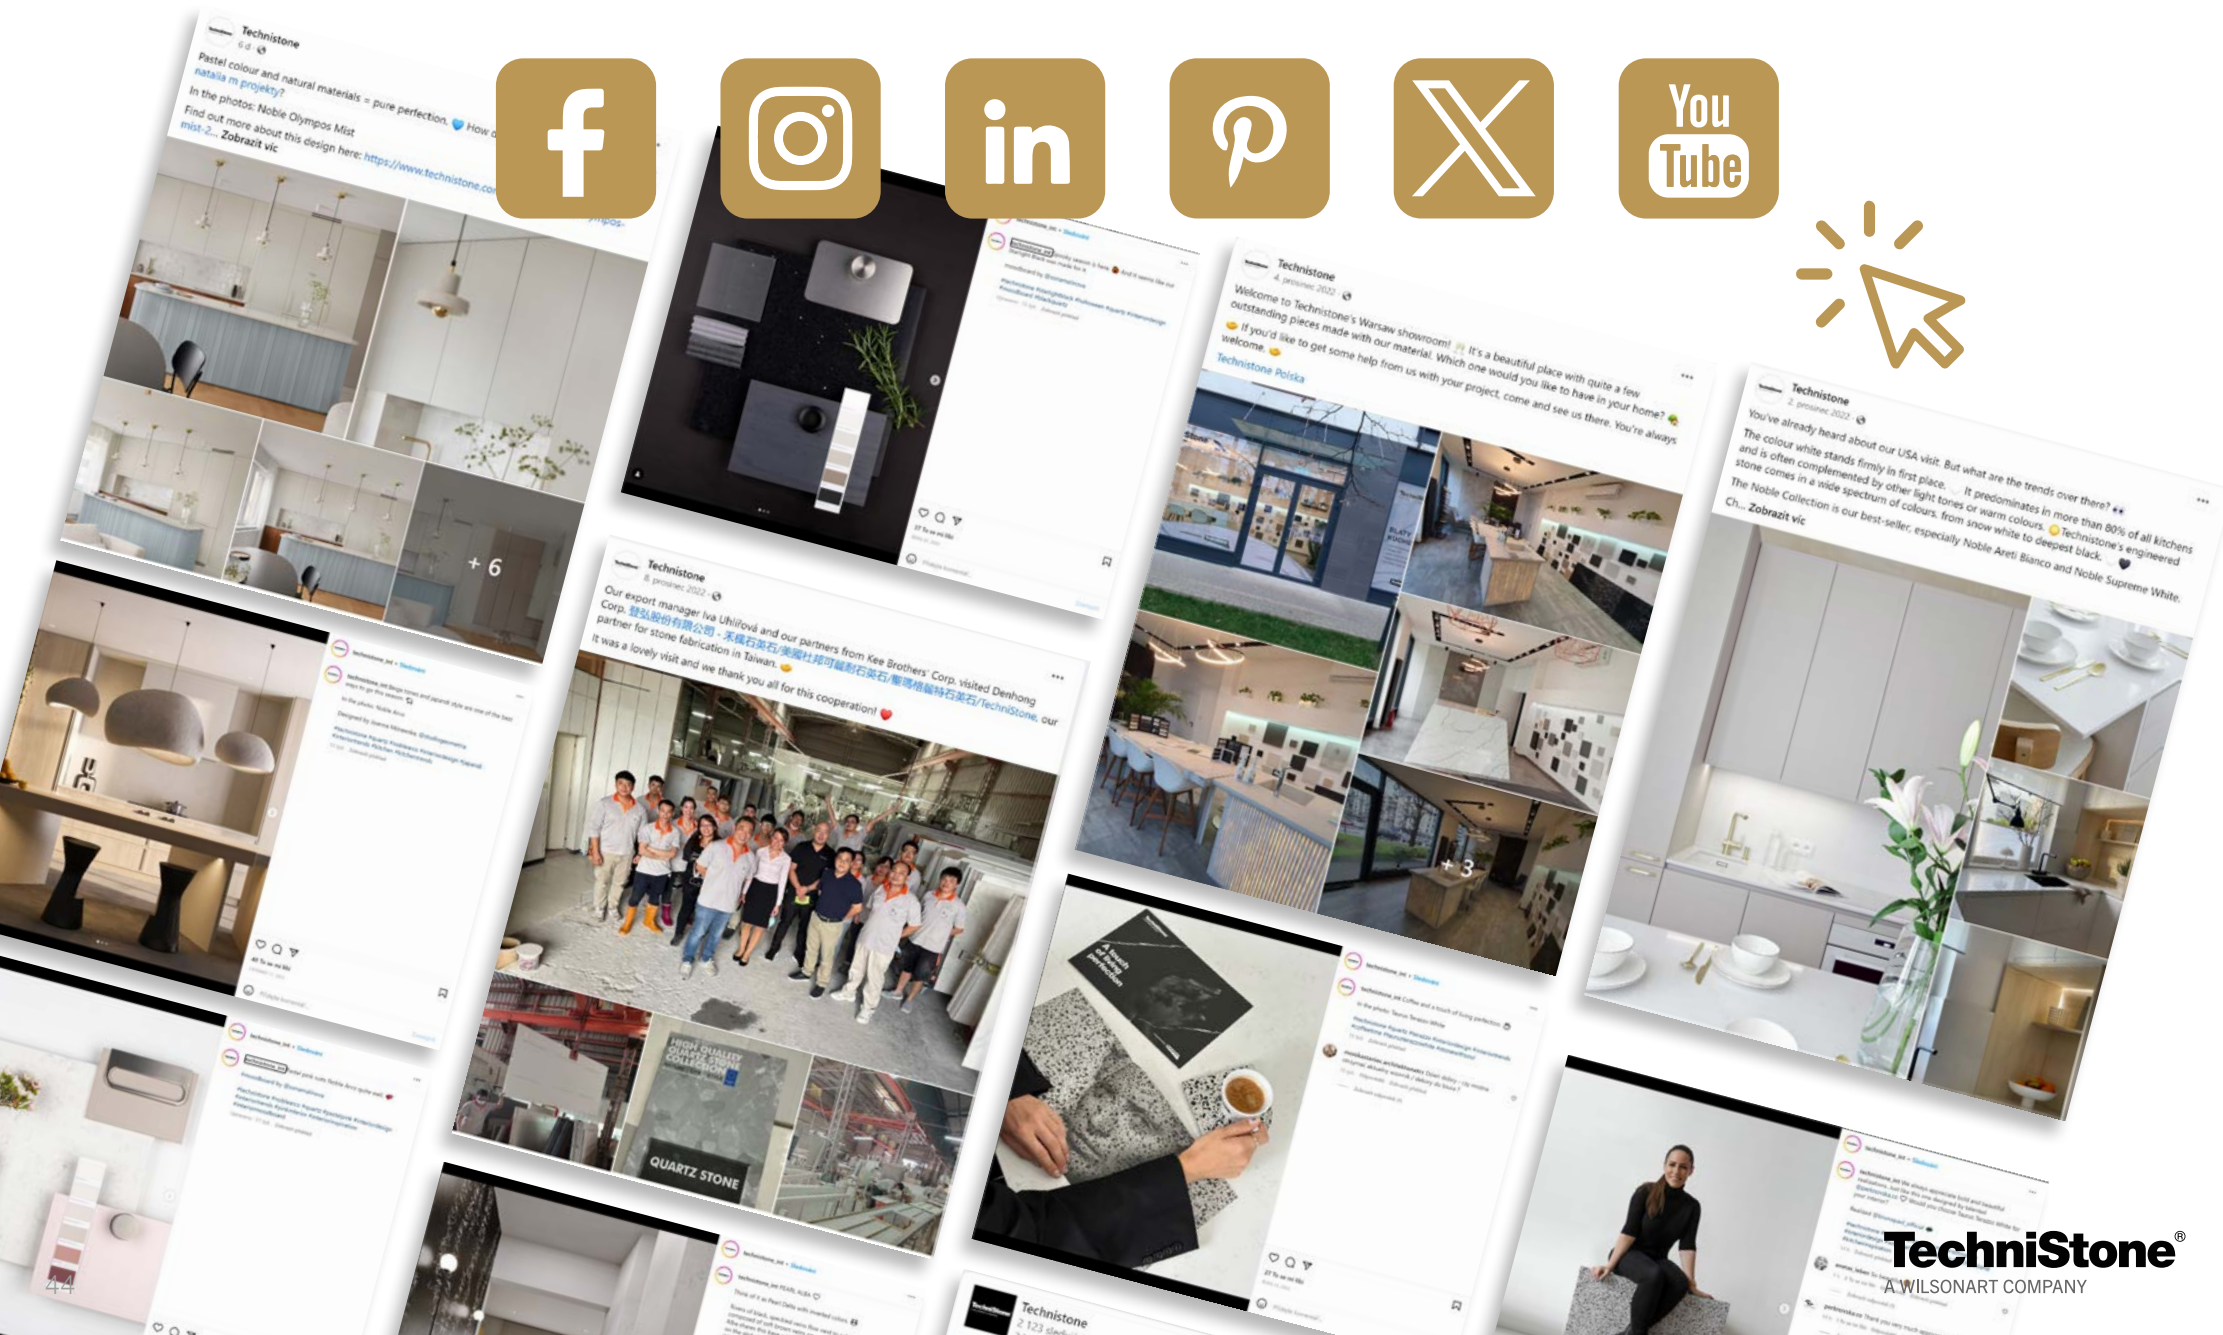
Technistone
6 d

Pastel colour and natural materials = pure perfection. How
natalia m projekty?
In the photos: Noble Olympos Mist
Find out more about this design here: https://www.technistone.co
mist-2... Zobrazit víc

+ 6

You Tube

Technistone
4. prosinec 2022

Welcome to Technistone's Warsaw showroom! It's a beautiful place with quite a few outstanding pieces made with our material. Which one would you like to have in your home?
If you'd like to get some help from us with your project, come and see us there. You're always welcome.
Technistone Polska

+ 3

Technistone
2. prosinec 2022

You've already heard about our USA visit. But what are the trends over there?
The colour white stands firmly in first place. It predominates in more than 80% of all kitchens and is often complemented by other light tones or warm colours. Technistone's engineered stone comes in a wide spectrum of colours, from snow white to deepest black.
The Noble Collection is our best-seller, especially Noble Areti Bianco and Noble Supreme White.
Ch... Zobrazit víc

Technistone
8. prosinec 2022

Our export manager Iva Uhlířová and our partners from Kee Brothers' Corp. visited Denhong Corp. 登泓股份有限公司 - 禾楓石英石/美國杜邦可麗耐石英石/韓國樂威特石英石/TechniStone, our partner for stone fabrication in Taiwan.
It was a lovely visit and we thank you all for this cooperation!

HIGH QUALITY QUARTZ STONE COLLECTION
QUARTZ STONE

A touch of living perfection

Technistone
2 123 sledují

TechniStone®
A WILSONART COMPANY